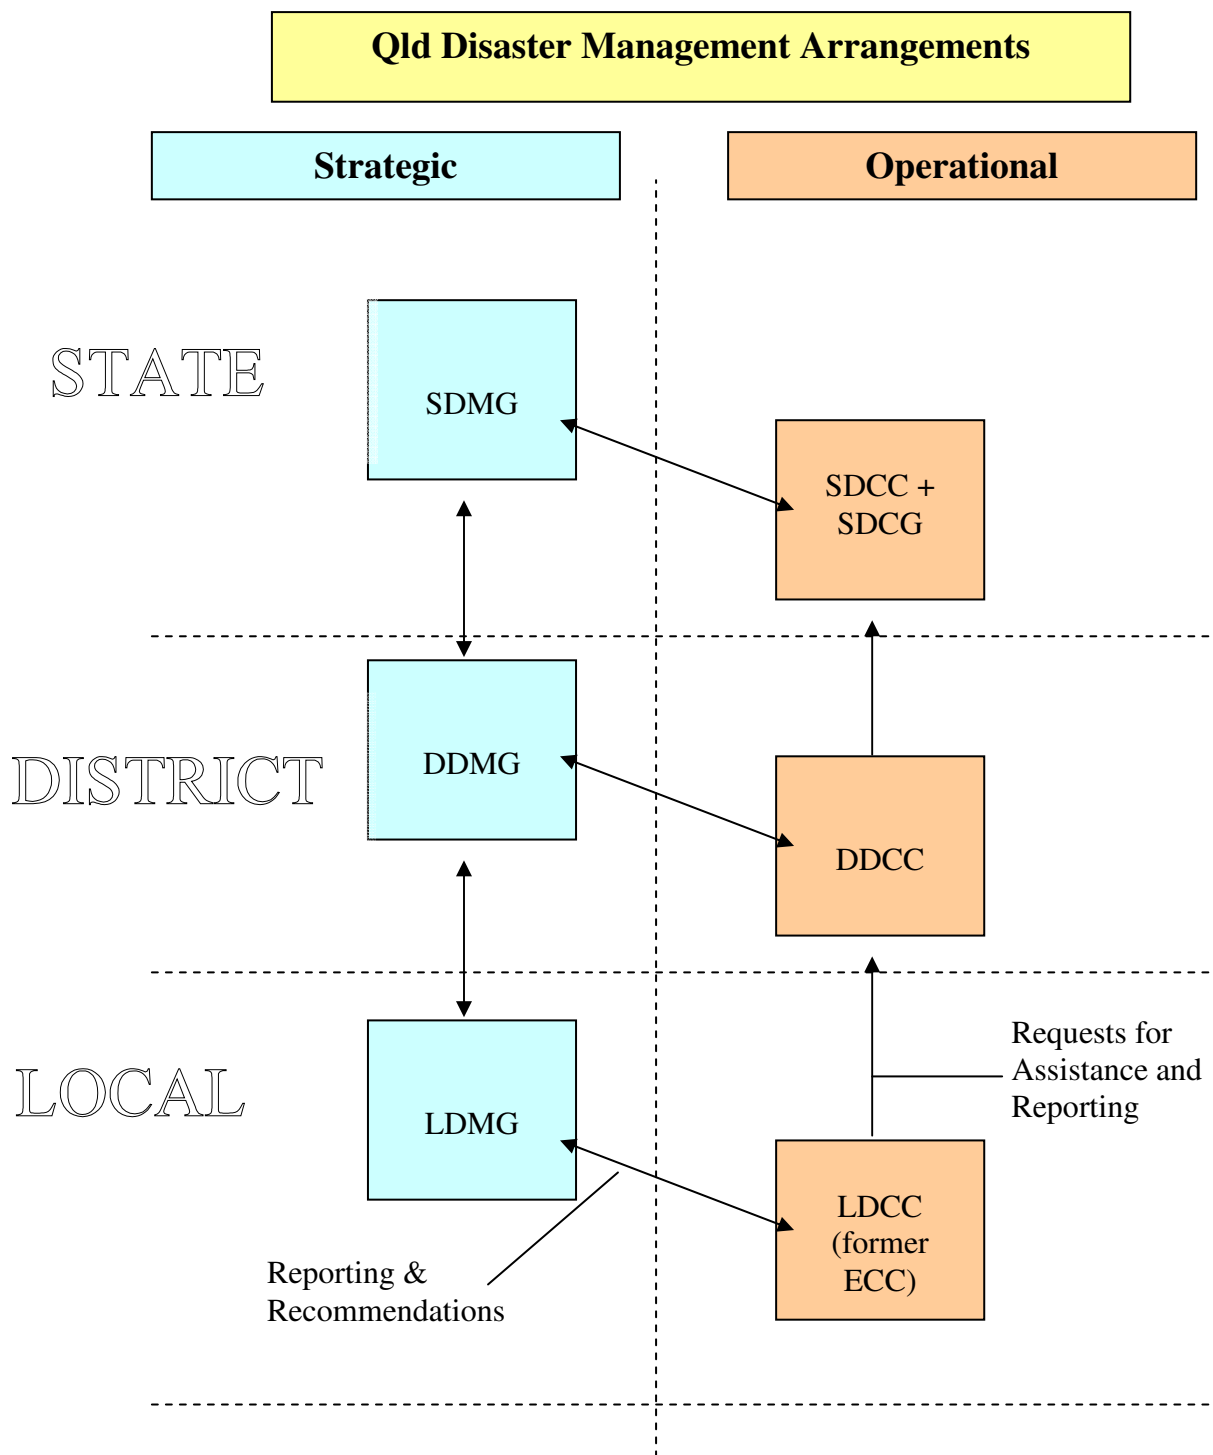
Qld Disaster Management Arrangements

Strategic

Operational

STATE

SDMG

SDCC + SDCG

DISTRICT

DDMG

DDCC

LOCAL

LDMG

LDCC (former ECC)

Requests for Assistance and Reporting

Reporting & Recommendations